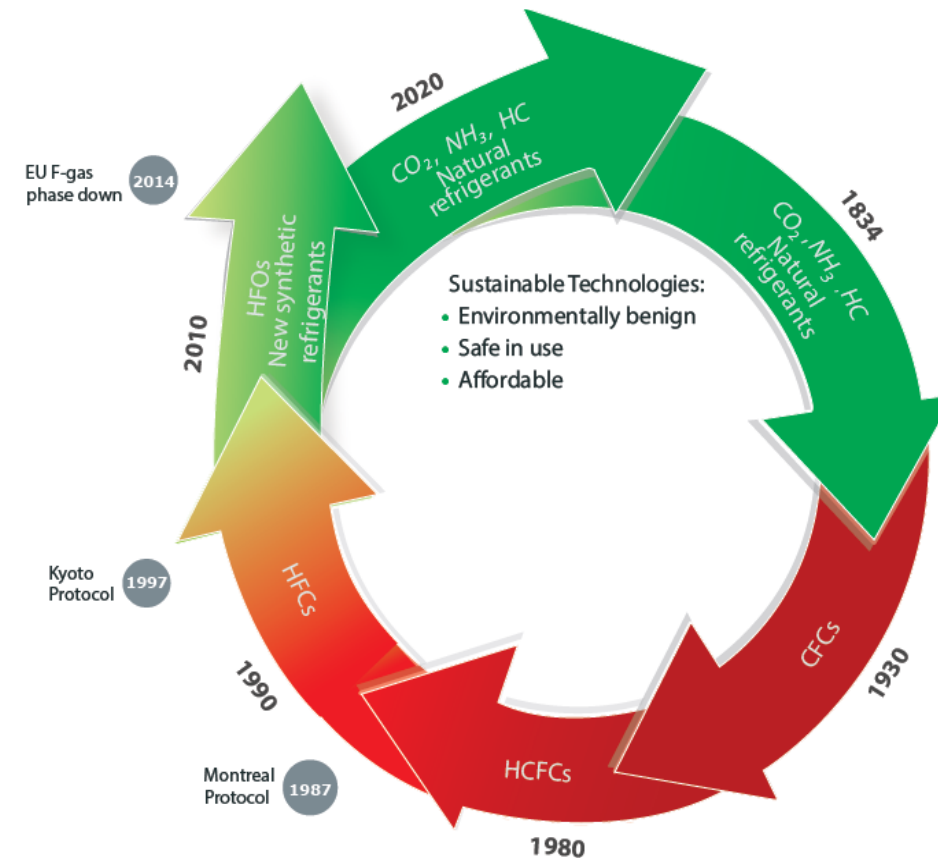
2020

$CO_2$, $NH_3$, HC
Natural
refrigerants

1834

$CO_2$, $NH_3$, HC
Natural
refrigerants

EU F-gas
phase down
2014

2010

HFOs
New synthetic
refrigerants

Sustainable Technologies:
• Environmentally benign
• Safe in use
• Affordable

Kyoto
Protocol
1997

HFCs

CFCs

1930

1990

Montreal
Protocol
1987

HCFCs

1980